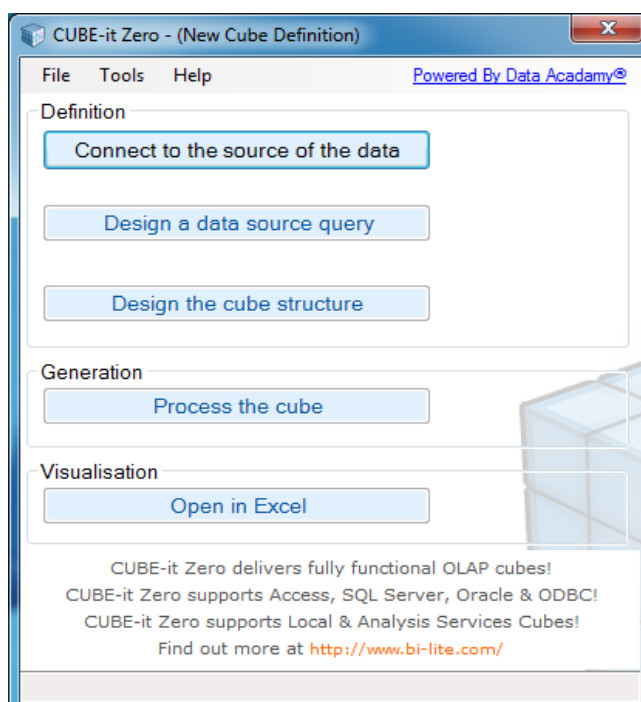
CUBE-it Zero - (New Cube Definition)

File Tools Help

Powered By Data Acadamy®

Definition

Connect to the source of the data

Design a data source query

Design the cube structure

Generation

Process the cube

Visualisation

Open in Excel

CUBE-it Zero delivers fully functional OLAP cubes!
CUBE-it Zero supports Access, SQL Server, Oracle & ODBC!
CUBE-it Zero supports Local & Analysis Services Cubes!
Find out more at http://www.bi-lite.com/